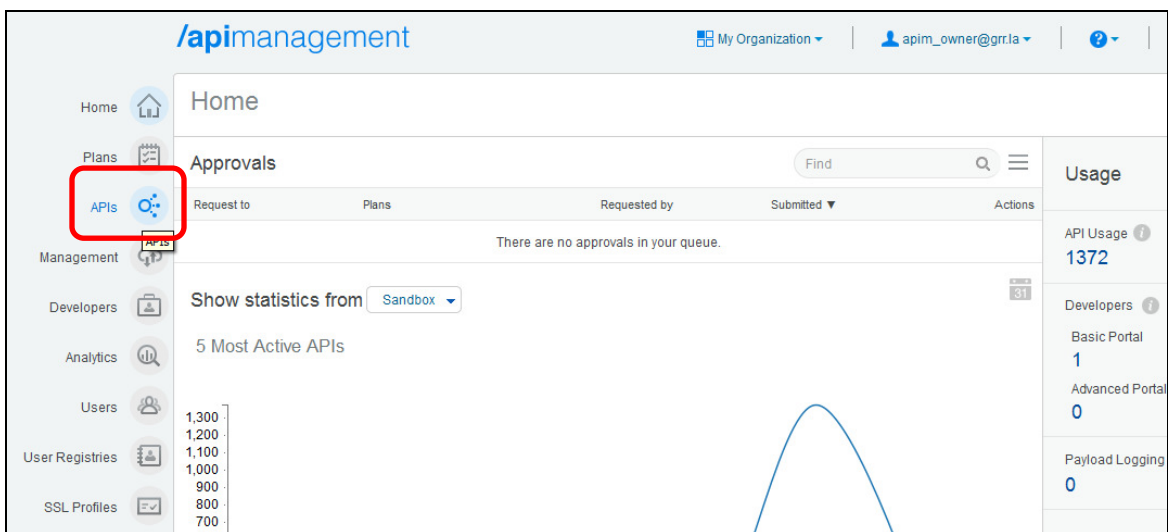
/apimanagement

My Organization

apim_owner@grr.la

Home

Plans

APIs

APIs

Management

Developers

Analytics

Users

User Registries

SSL Profiles

Home

Approvals

Find

| Request to | Plans | Requested by | Submitted ▼ | Actions |
|---|---|---|---|---|
| There are no approvals in your queue. | | | | |

Show statistics from Sandbox

31

5 Most Active APIs

1,300
1,200
1,100
1,000
900
800
700

Usage

API Usage
1372

Developers
Basic Portal
1
Advanced Portal
0

Payload Logging
0